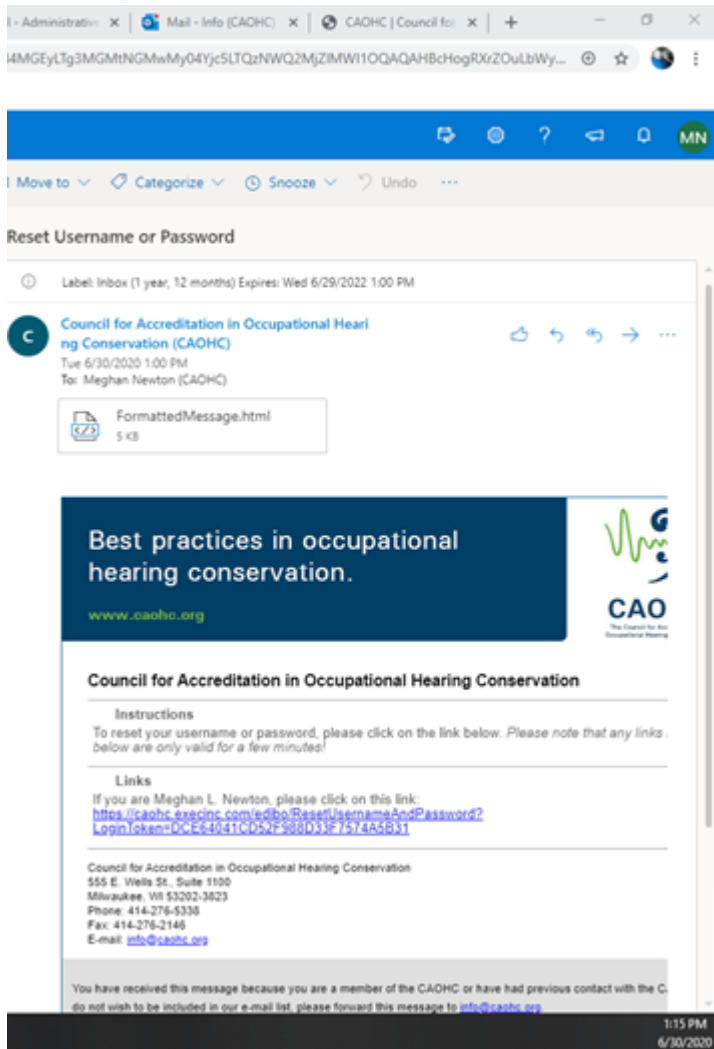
l - Administrativ ×
Mail - Info (CAOHC) ×
CAOHC | Council for ×
+

4MGEyLTg3MGMtNGMwMy04Yjc5LTQzNWQ2MjZlMWI1OQAQAHBcHogRXrZOuLbWy...

MN

Move to
Categorize
Snooze
Undo
···

Reset Username or Password

Label: Inbox (1 year, 12 months) Expires: Wed 6/29/2022 1:00 PM

C

Council for Accreditation in Occupational Hearing Conservation (CAOHC)
Tue 6/30/2020 1:00 PM
To: Meghan Newton (CAOHC)

FormattedMessage.html
5 KB

Best practices in occupational hearing conservation.

www.caohc.org

CAO

The Council for Ac Occupational Hearing

Council for Accreditation in Occupational Hearing Conservation

Instructions
To reset your username or password, please click on the link below. *Please note that any links below are only valid for a few minutes!*

Links
If you are Meghan L. Newton, please click on this link:
https://caohc.execinc.com/edibo/ResetUsernameAndPassword?LoginToken=DCE64041CD52F988D33F7574A5B31

Council for Accreditation in Occupational Hearing Conservation
555 E. Wells St., Suite 1100
Milwaukee, WI 53202-3823
Phone: 414-276-5338
Fax: 414-276-2146
E-mail: info@caohc.org

You have received this message because you are a member of the CAOHC or have had previous contact with the C. do not wish to be included in our e-mail list, please forward this message to info@caohc.org

1:15 PM
6/30/2020